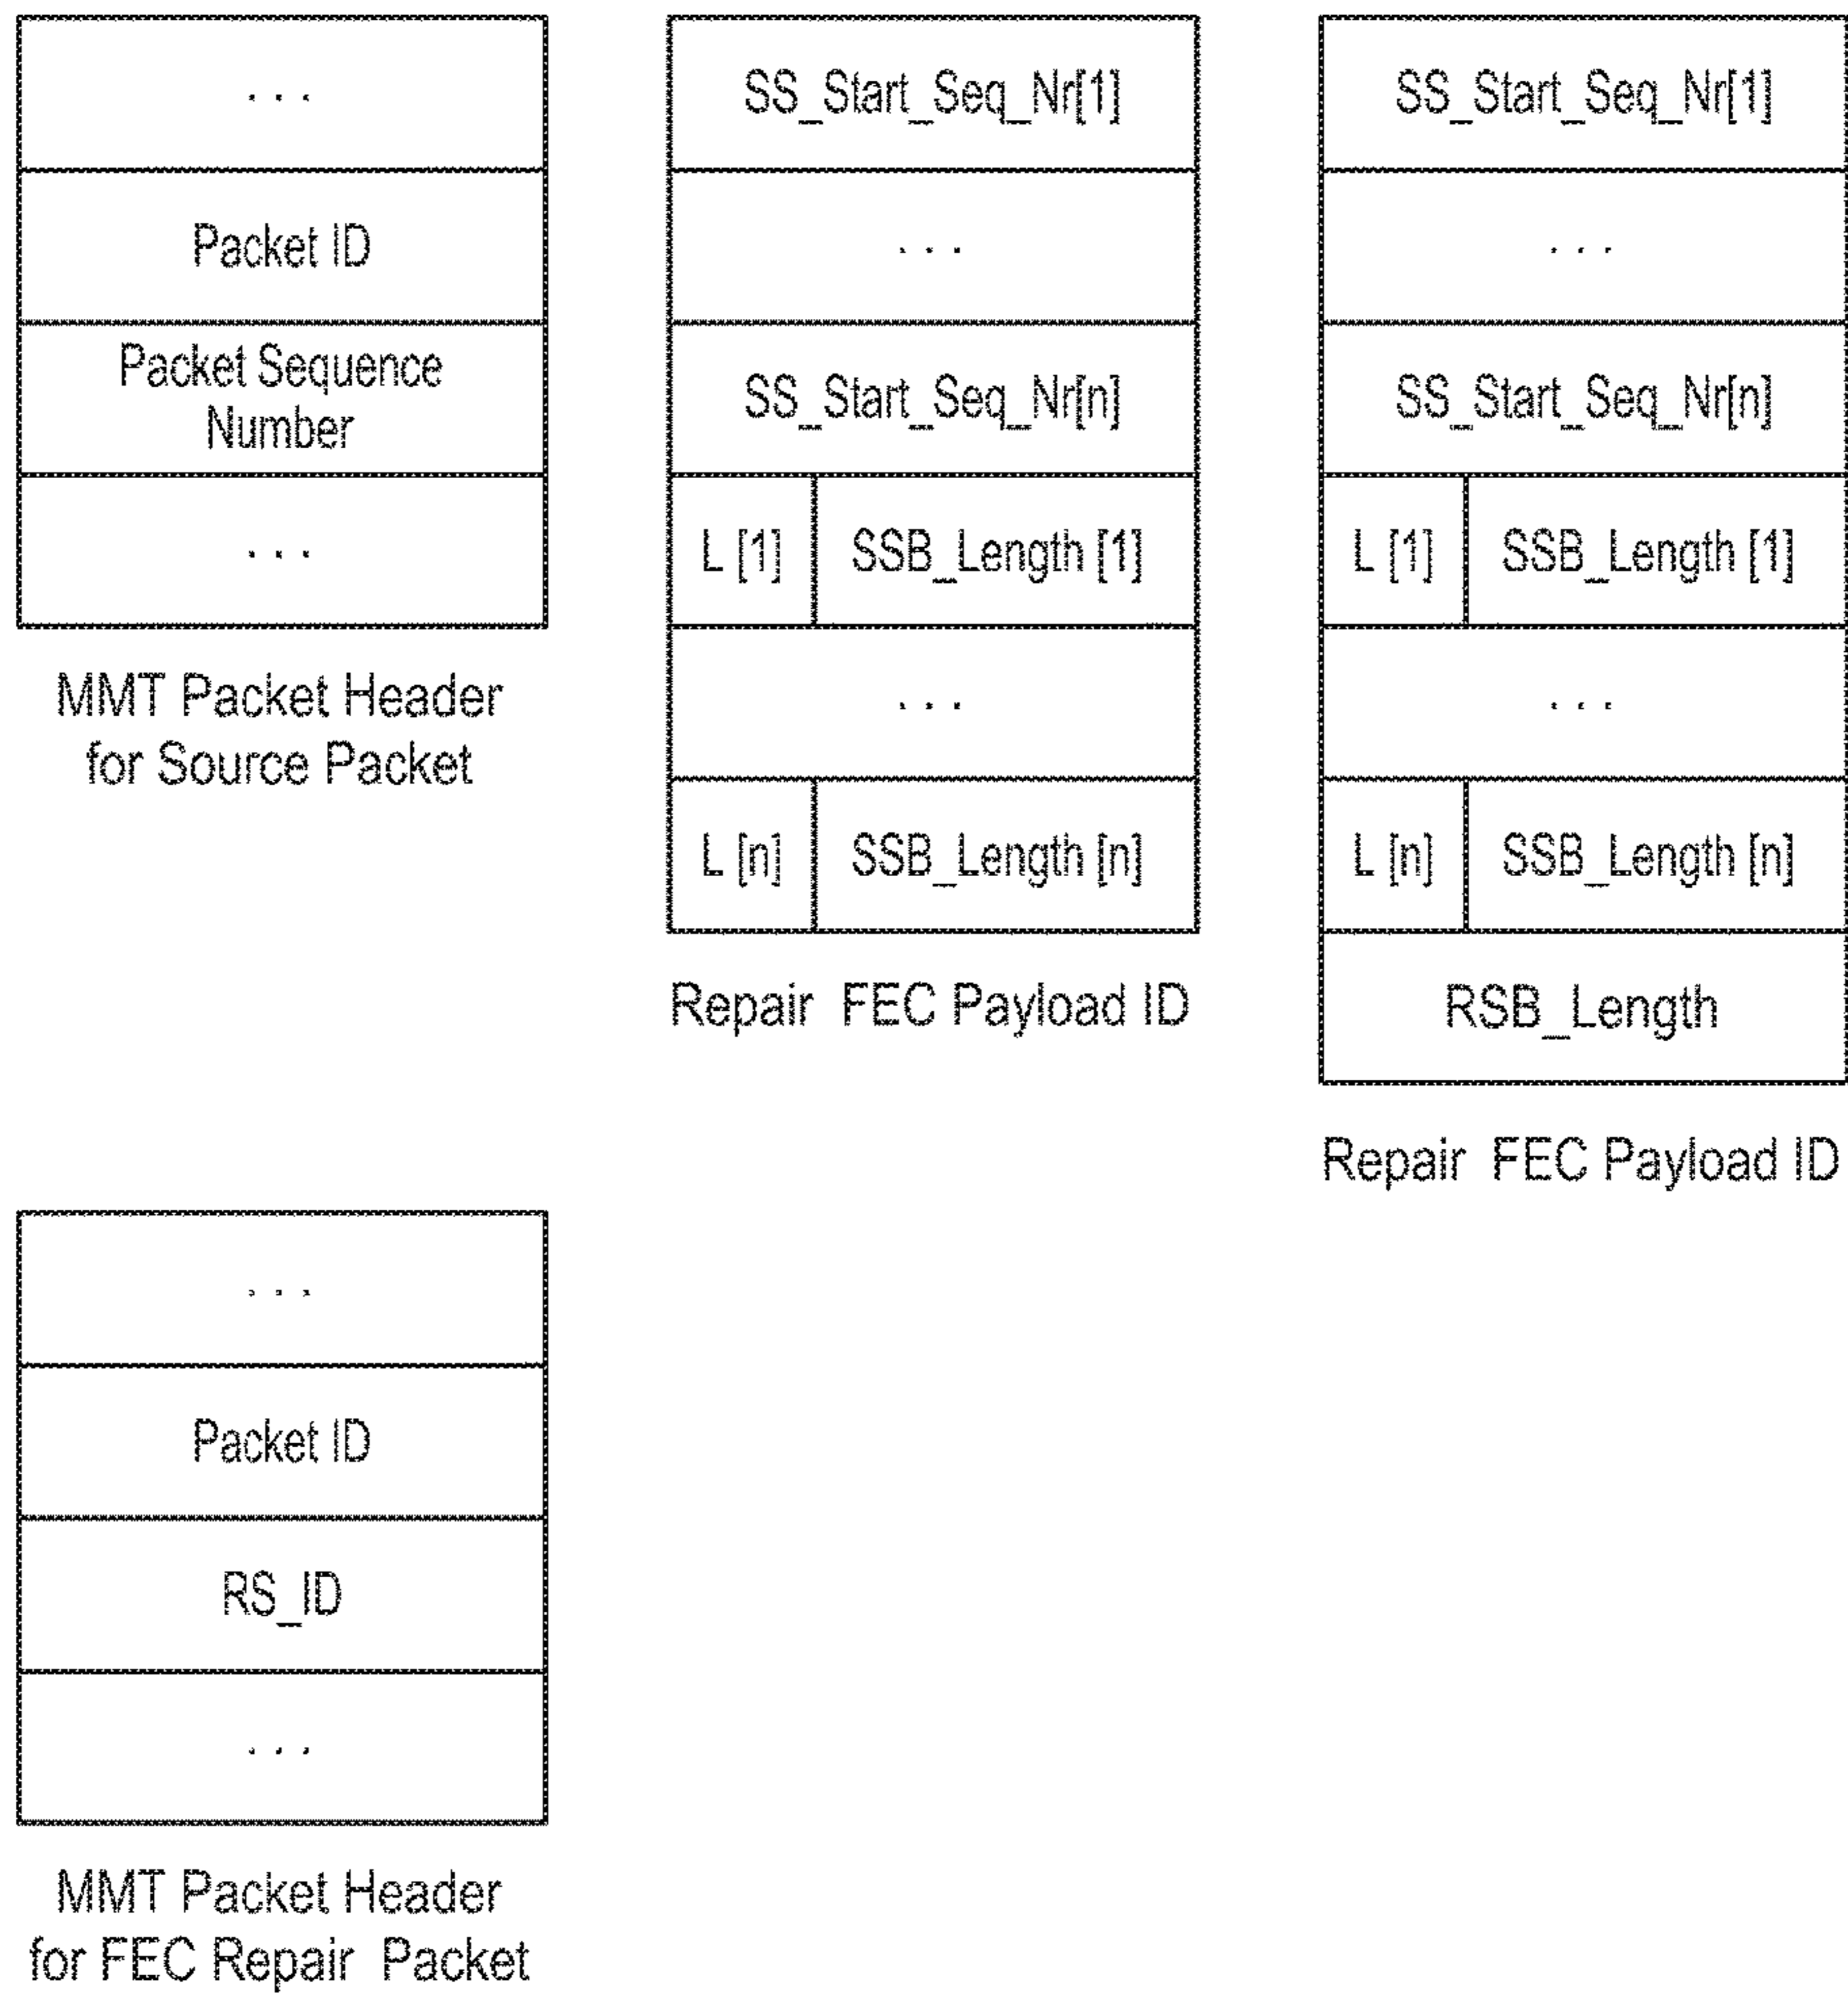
. . .

Packet ID

Packet Sequence Number

. . .

MMT Packet Header for Source Packet

SS_Start_Seq_Nr[1]

. . .

SS_Start_Seq_Nr[n]

L [1] SSB_Length [1]

. . .

L [n] SSB_Length [n]

Repair FEC Payload ID

SS_Start_Seq_Nr[1]

. . .

SS_Start_Seq_Nr[n]

L [1] SSB_Length [1]

. . .

L [n] SSB_Length [n]

RSB_Length

Repair FEC Payload ID

. . .

Packet ID

RS_ID

. . .

MMT Packet Header for FEC Repair Packet